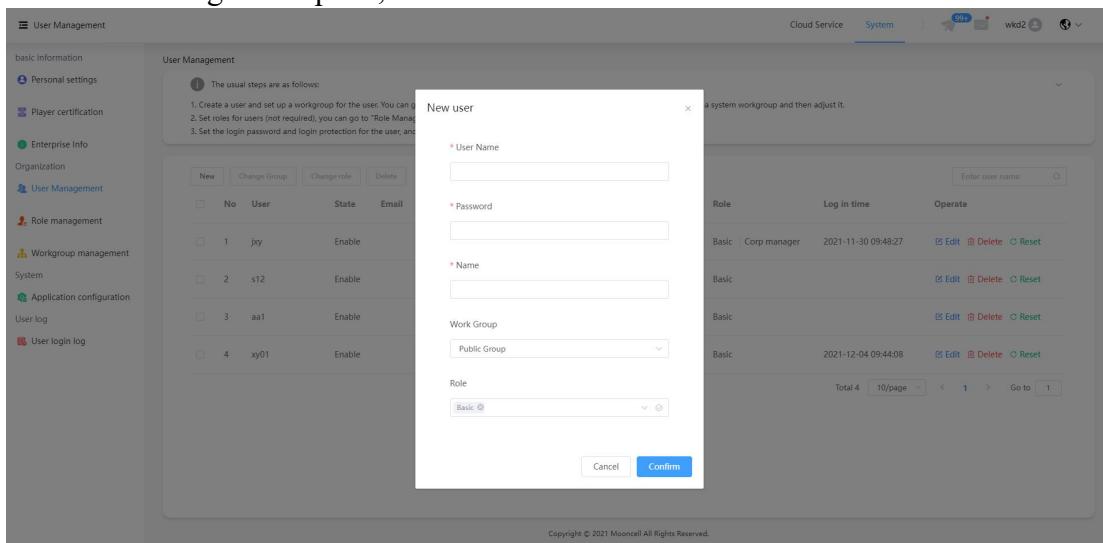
User Management

Cloud Service System 99+ wkd2

basic information
Personal settings
Player certification
Enterprise Info
Organization
User Management
Role management
Workgroup management
System
Application configuration
User log
User login log

User Management

The usual steps are as follows:
1. Create a user and set up a workgroup for the user. You can g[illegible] a system workgroup and then adjust it.
2. Set roles for users (not required), you can go to "Role Manag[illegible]
3. Set the login password and login protection for the user, and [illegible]

New Change Group Change role Delete

Enter user name

| No | User | State | Email | Role | Log in time | Operate |
|---|---|---|---|---|---|---|
| 1 | jxy | Enable | | Basic Corp manager | 2021-11-30 09:48:27 | Edit Delete Reset |
| 2 | s12 | Enable | | Basic | | Edit Delete Reset |
| 3 | aa1 | Enable | | Basic | | Edit Delete Reset |
| 4 | xy01 | Enable | | Basic | 2021-12-04 09:44:08 | Edit Delete Reset |

Total 4 10/page < 1 > Go to 1

New user ×

* User Name

* Password

* Name

Work Group
Public Group

Role
Basic

Cancel Confirm

Copyright © 2021 Mooncell All Rights Reserved.